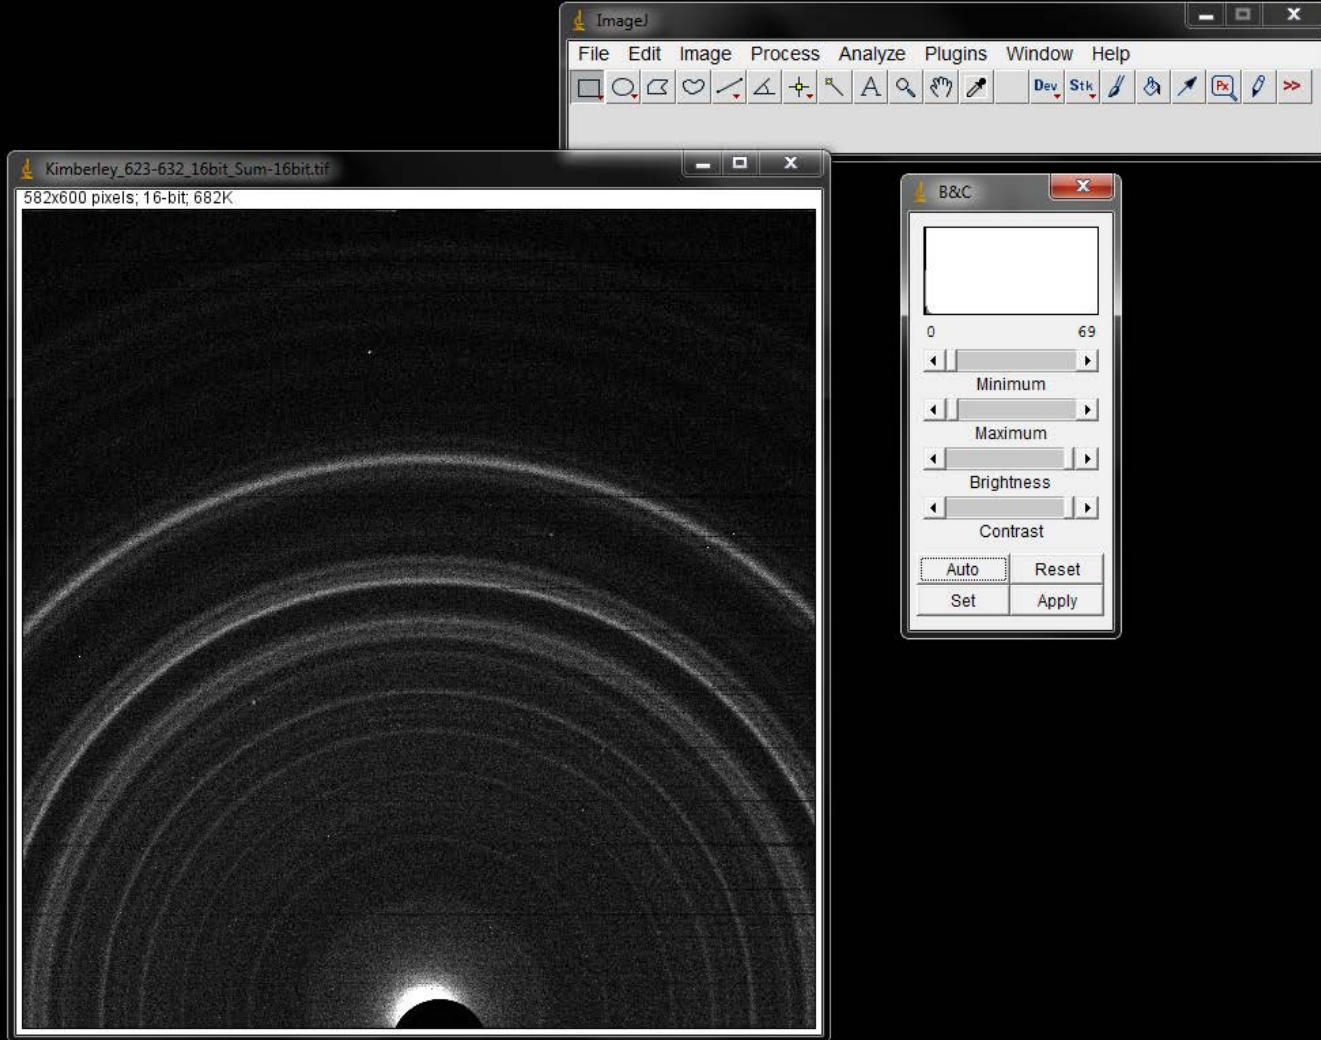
ImageJ

File Edit Image Process Analyze Plugins Window Help

A Dev Stk Px >>

Kimberley_623-632_16bit_Sum-16bit.tif

582x600 pixels; 16-bit; 682K

B&C

0 69

Minimum

Maximum

Brightness

Contrast

Auto Reset

Set Apply